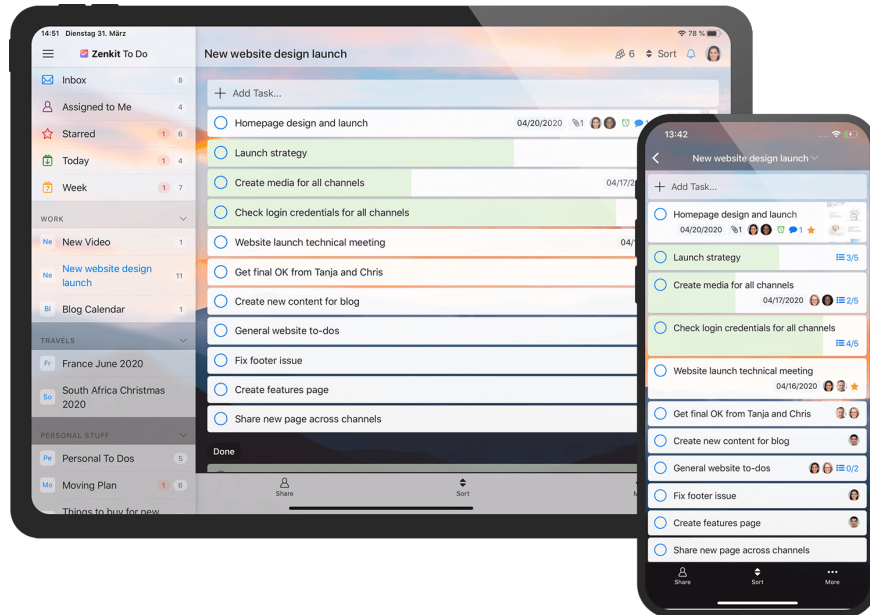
14:51 Dienstag 31. März

78 %

Zenkit To Do

Inbox 8

Assigned to Me 4

Starred 1 6

Today 1 4

Week 1 7

WORK

Ne New Video 1

Ne New website design launch 11

Bl Blog Calendar 1

TRAVELS

Fr France June 2020

So South Africa Christmas 2020

PERSONAL STUFF

Pe Personal To Dos 5

Mo Moving Plan 1 6

Things to buy for new

New website design launch

6 Sort

Add Task...

Homepage design and launch 04/20/2020 1

Launch strategy

Create media for all channels 04/17/

Check login credentials for all channels

Website launch technical meeting 04/1

Get final OK from Tanja and Chris

Create new content for blog

General website to-dos

Fix footer issue

Create features page

Share new page across channels

Done

Share

Sort

13:42

New website design launch

Add Task...

Homepage design and launch

04/20/2020 1 1

Launch strategy 3/5

Create media for all channels

04/17/2020 2/5

Check login credentials for all channels

4/5

Website launch technical meeting

04/16/2020

Get final OK from Tanja and Chris

Create new content for blog

General website to-dos 0/2

Fix footer issue

Create features page

Share new page across channels

Share

Sort

More